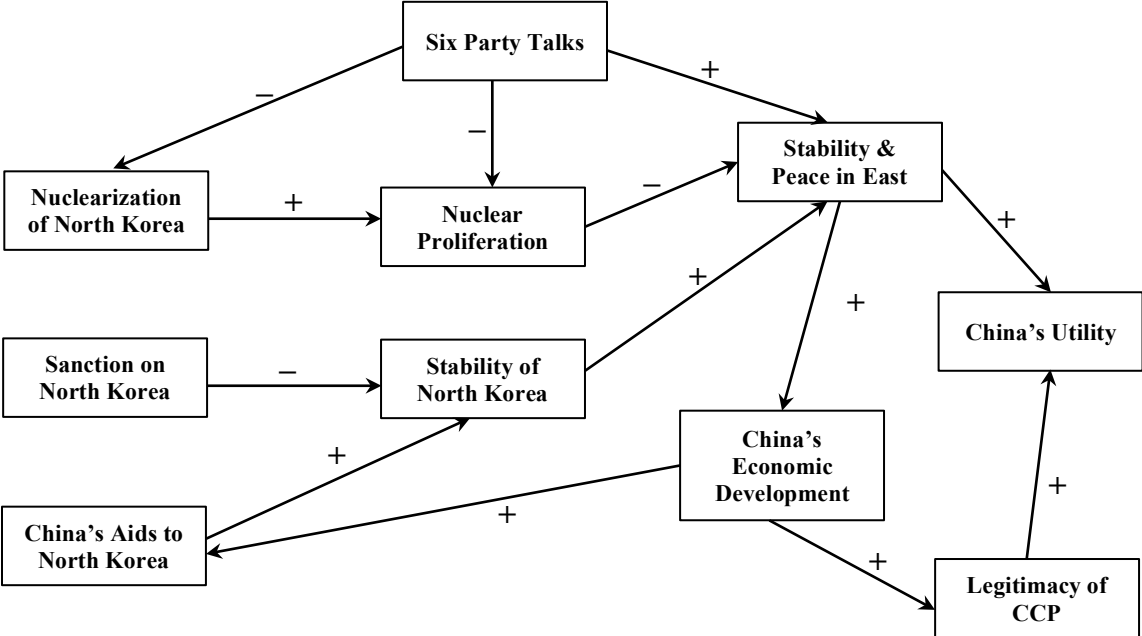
Six Party Talks

–

–

+

Nuclearization of North Korea

+

Nuclear Proliferation

–

Stability & Peace in East

+

+

+

China's Utility

Sanction on North Korea

–

Stability of North Korea

+

China's Economic Development

+

China's Aids to North Korea

+

+

Legitimacy of CCP